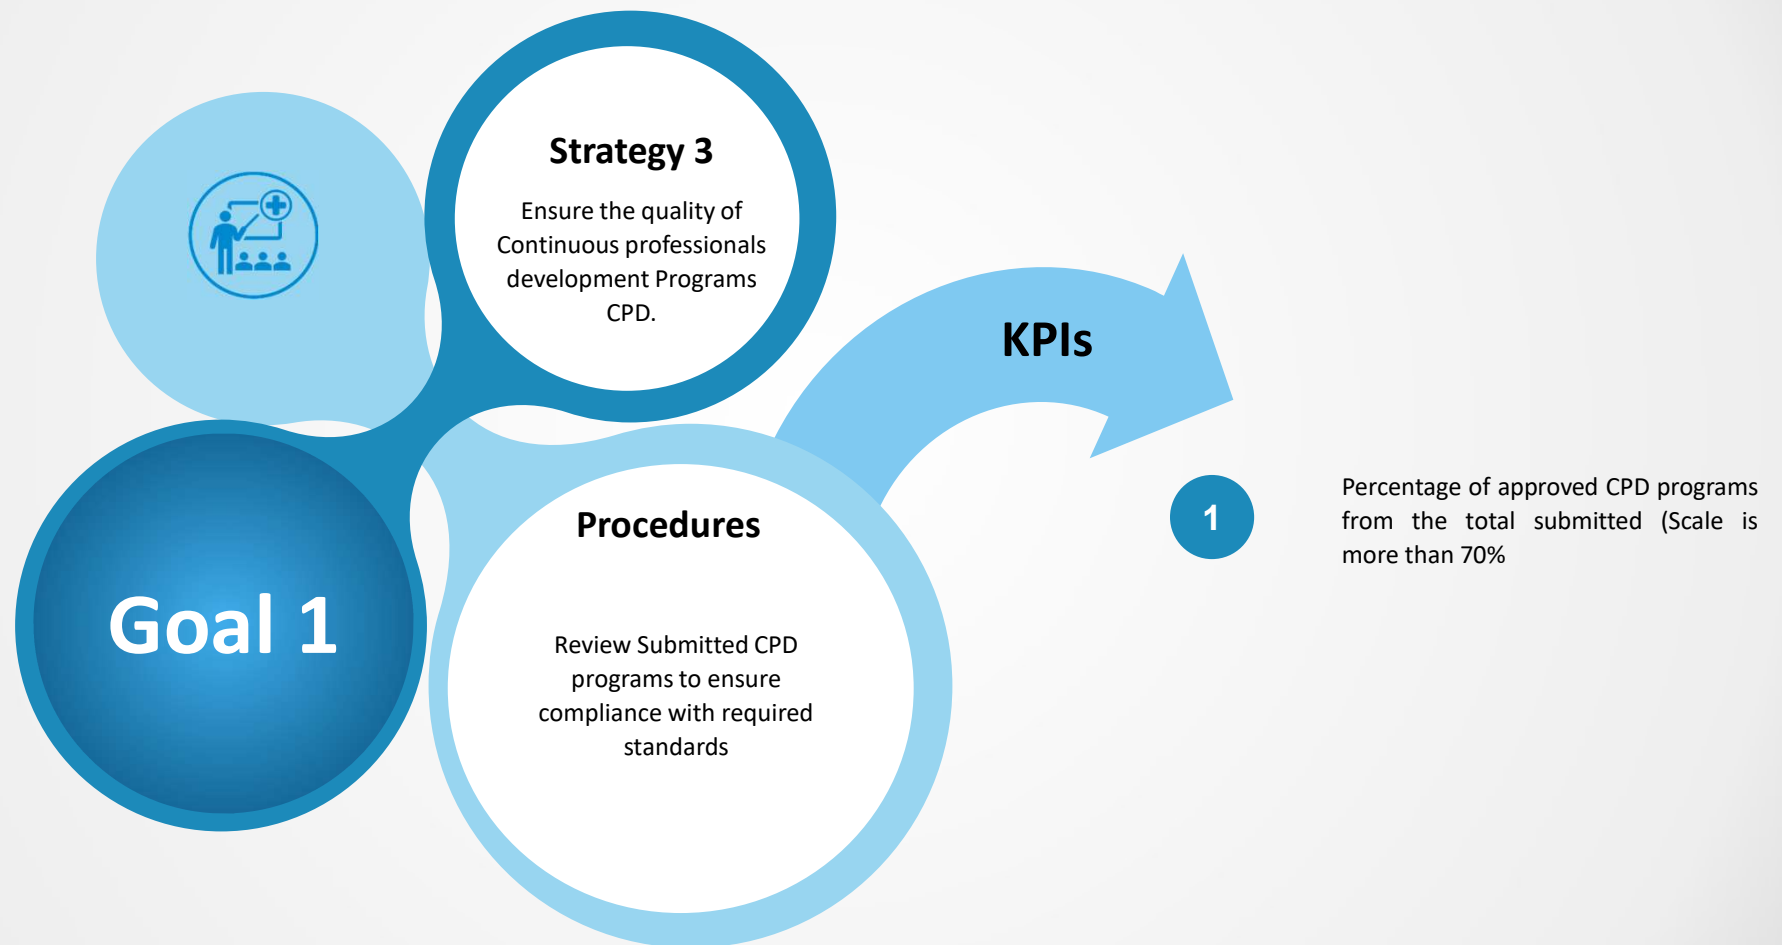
Strategy 3

Ensure the quality of Continuous professionals development Programs CPD.

KPIs

Goal 1

Procedures

Review Submitted CPD programs to ensure compliance with required standards

1

Percentage of approved CPD programs from the total submitted (Scale is more than 70%